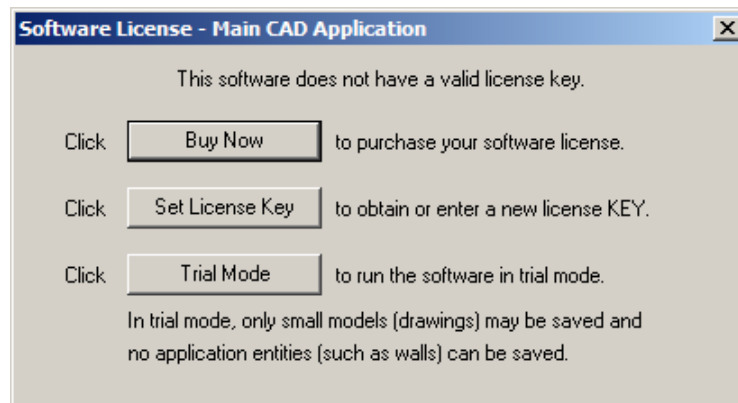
Software License - Main CAD Application

X

This software does not have a valid license key.

Click Buy Now to purchase your software license.

Click Set License Key to obtain or enter a new license KEY.

Click Trial Mode to run the software in trial mode.

In trial mode, only small models (drawings) may be saved and no application entities (such as walls) can be saved.